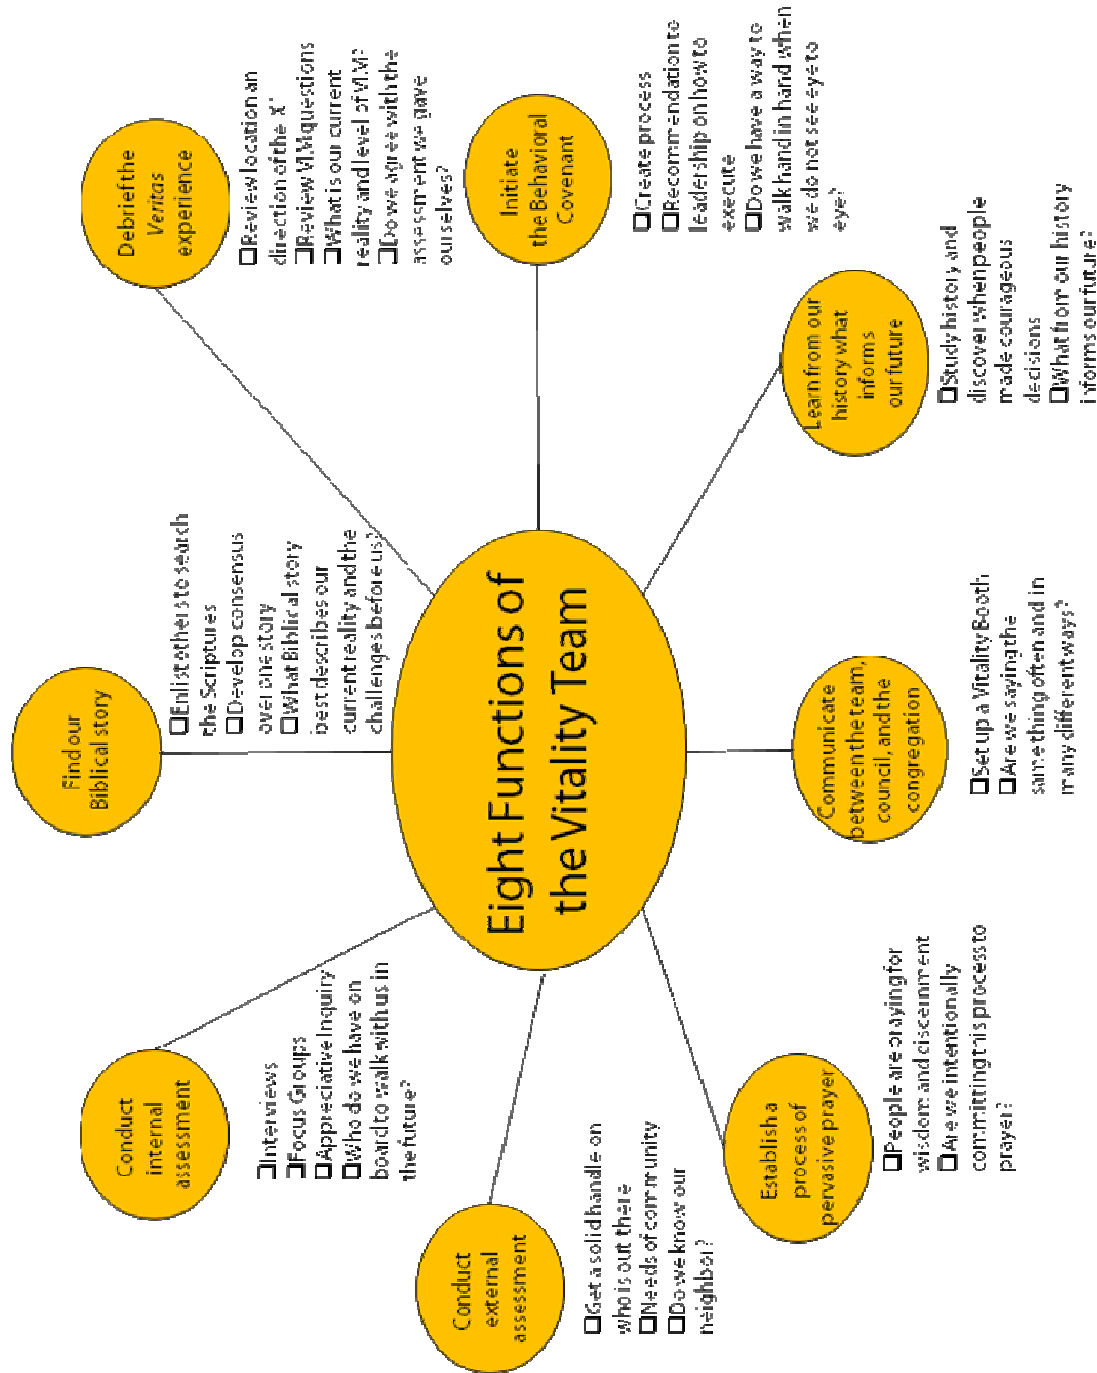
Eight Functions of the Vitality Team

Debrief the *Veritas* experience

☐Review location and direction of the 'X'
☐Review VLM questions
☐What is our current reality and level of VLM?
☐Do we agree with the assessment we gave ourselves?

Initiate the Behavioral Covenant

☐Create process
☐Recommendation to leadership on how to execute
☐Do we have a way to walk hand in hand when we do not see eye to eye?

Learn from our history what informs our future

☐Study history, and discover when people made courageous decisions
☐What from our history informs our future?

Communicate between the team, council, and the congregation

☐Set up a Vitality Booth
☐Are we saying the same thing often and in many different ways?

Establish a process of pervasive prayer

☐People are praying for wisdom and discernment
☐Are we intentionally committing this process to prayer?

Conduct external assessment

☐Get a solid handle on who is out there
☐Needs of community
☐Do we know our neighbor?

Conduct internal assessment

☐Interviews
☐Focus Groups
☐Appreciative Inquiry
☐Who do we have on board to walk with us in the future?

Find our Biblical story

☐Enlist others to search the Scriptures
☐Develop consensus over one story
☐What Biblical story best describes our current reality and the challenges before us?